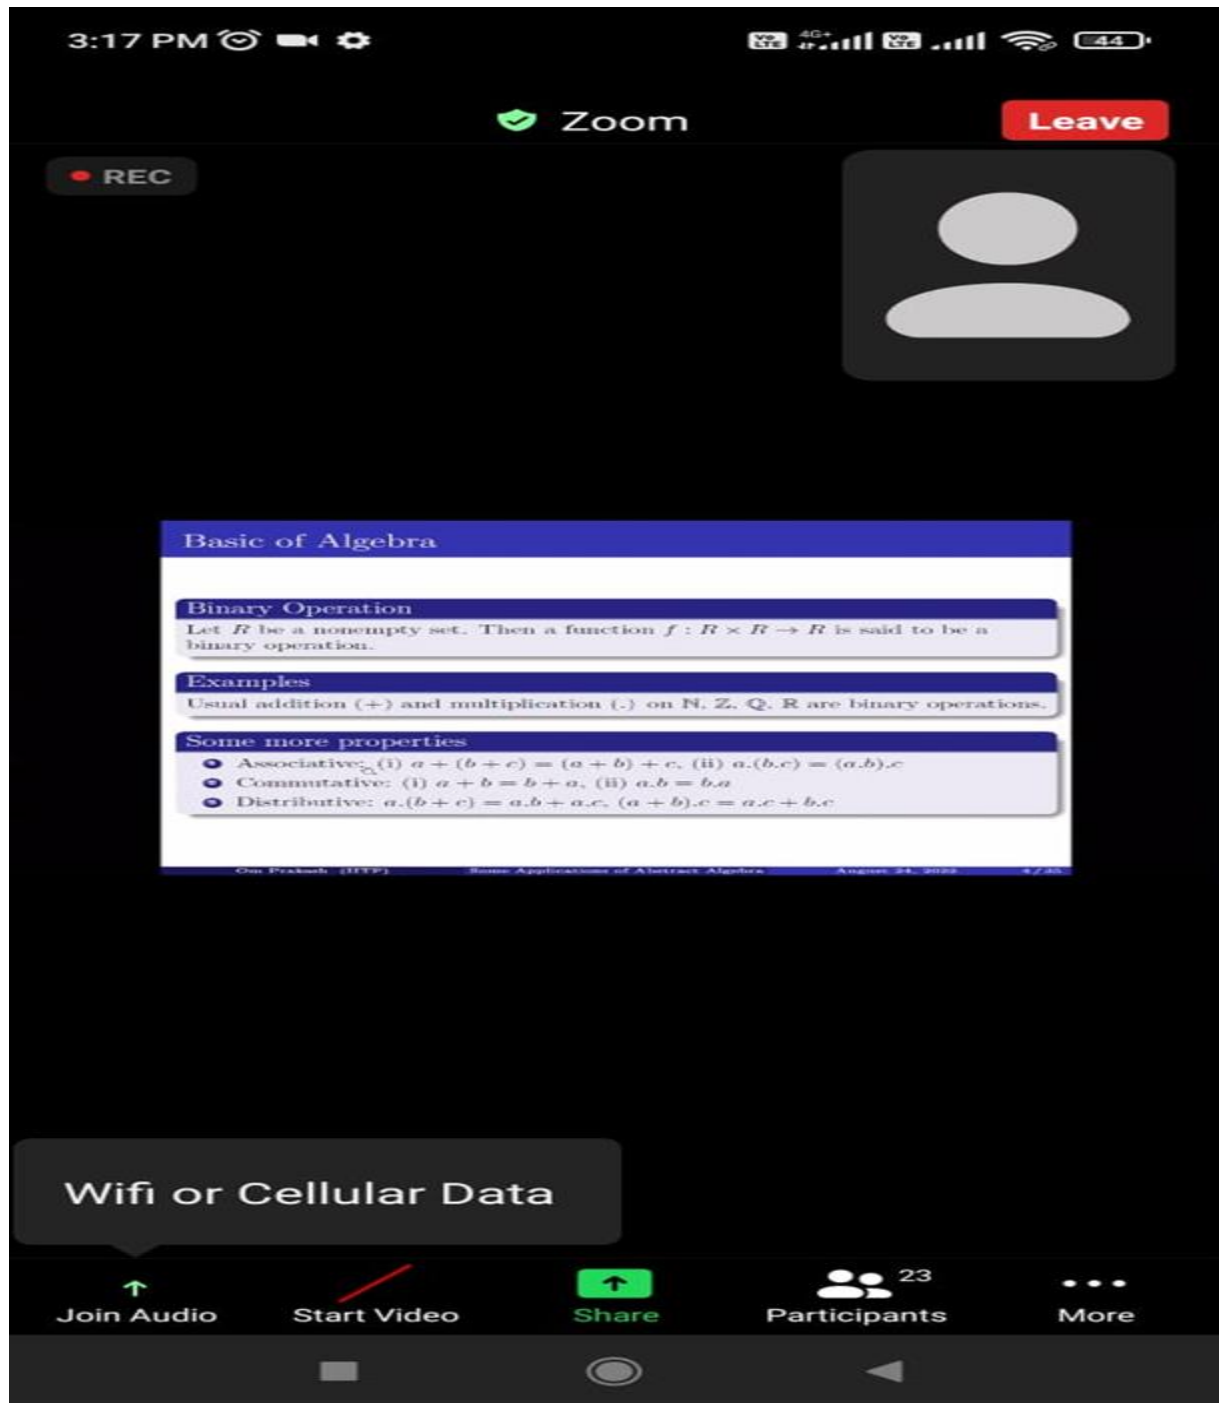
3:17 PM

4G+

44

Zoom

Leave

REC

Basic of Algebra

Binary Operation

Let $R$ be a nonempty set. Then a function $f : R \times R \to R$ is said to be a binary operation.

Examples

Usual addition (+) and multiplication (.) on N, Z, Q, R are binary operations.

Some more properties

- Associative: (i) $a + (b + c) = (a + b) + c$, (ii) $a.(b.c) = (a.b).c$
- Commutative: (i) $a + b = b + a$, (ii) $a.b = b.a$
- Distributive: $a.(b + c) = a.b + a.c$, $(a + b).c = a.c + b.c$

Om Prakash (IITP) Some Applications of Abstract Algebra August 24, 2022 4/35

Wifi or Cellular Data

Join Audio

Start Video

Share

23

Participants

More